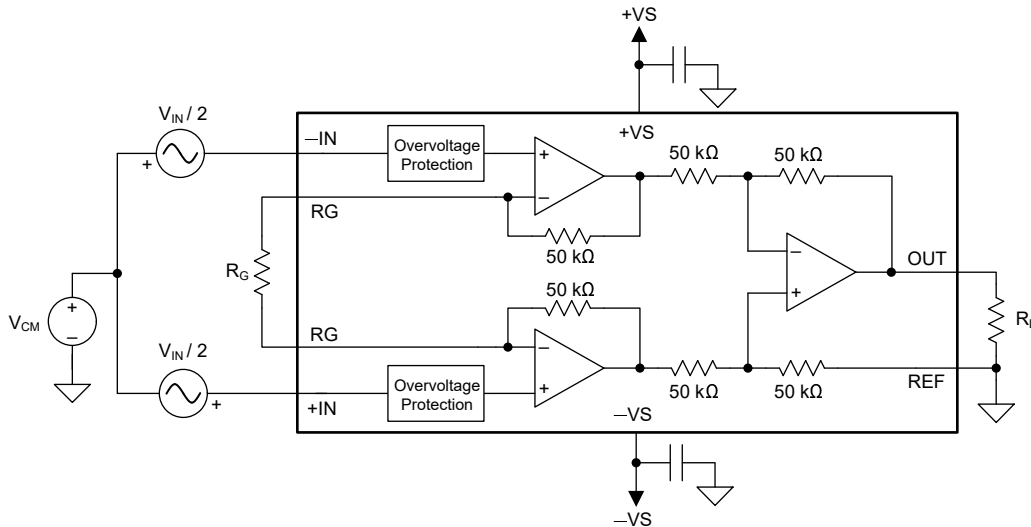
+VS

$V_{IN}$ / 2

+

–IN

Overvoltage Protection

+VS

+

–

50 kΩ

50 kΩ

RG

50 kΩ

$R_G$

–

+

OUT

$V_{CM}$

+

–

RG

50 kΩ

–

+

$R_{L}$

$V_{IN}$ / 2

+

+IN

Overvoltage Protection

50 kΩ

50 kΩ

REF

–VS

–VS